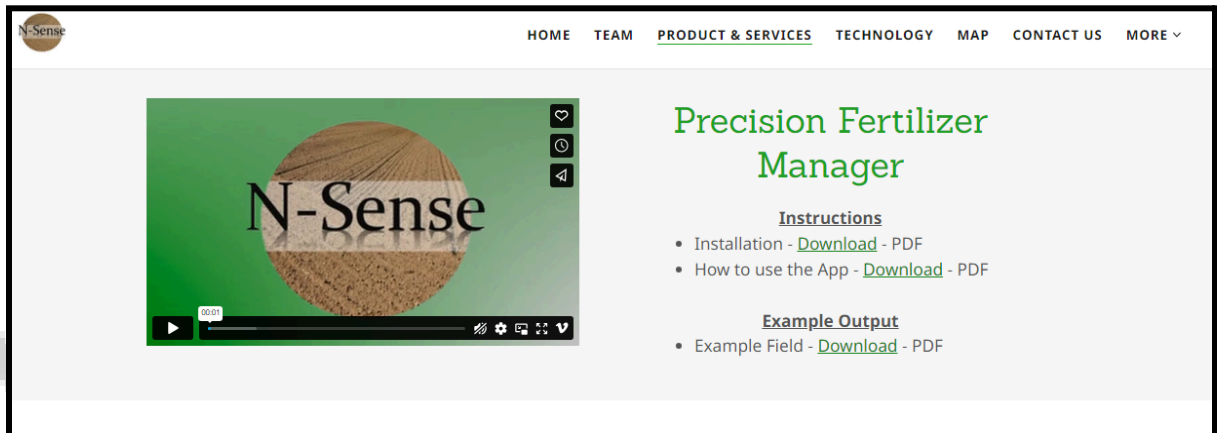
N-Sense

HOME TEAM PRODUCT & SERVICES TECHNOLOGY MAP CONTACT US MORE

N-Sense

00:01

Precision Fertilizer Manager

Instructions
- Installation - Download - PDF
- How to use the App - Download - PDF

Example Output
- Example Field - Download - PDF